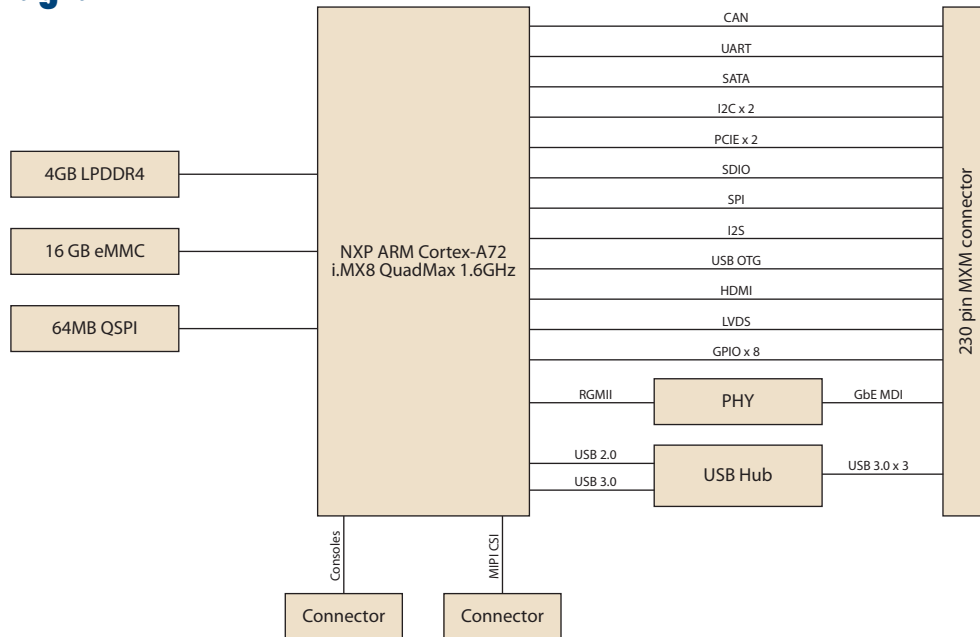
4GB LPDDR4

16 GB eMMC

64MB QSPI

NXP ARM Cortex-A72
i.MX8 QuadMax 1.6GHz

CAN

UART

SATA

I2C x 2

PCIE x 2

SDIO

SPI

I2S

USB OTG

HDMI

LVDS

GPIO x 8

RGMII

PHY

GbE MDI

USB 2.0

USB 3.0

USB Hub

USB 3.0 x 3

230 pin MXM connector

Consoles

MIPI CSI

Connector

Connector